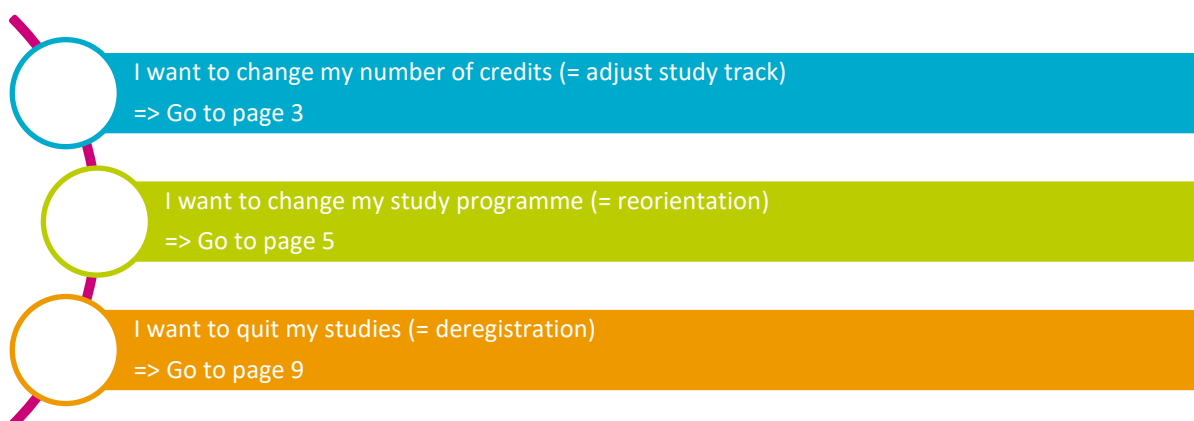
I want to change my number of credits (= adjust study track)
=> Go to page 3

I want to change my study programme (= reorientation)
=> Go to page 5

I want to quit my studies (= deregistration)
=> Go to page 9